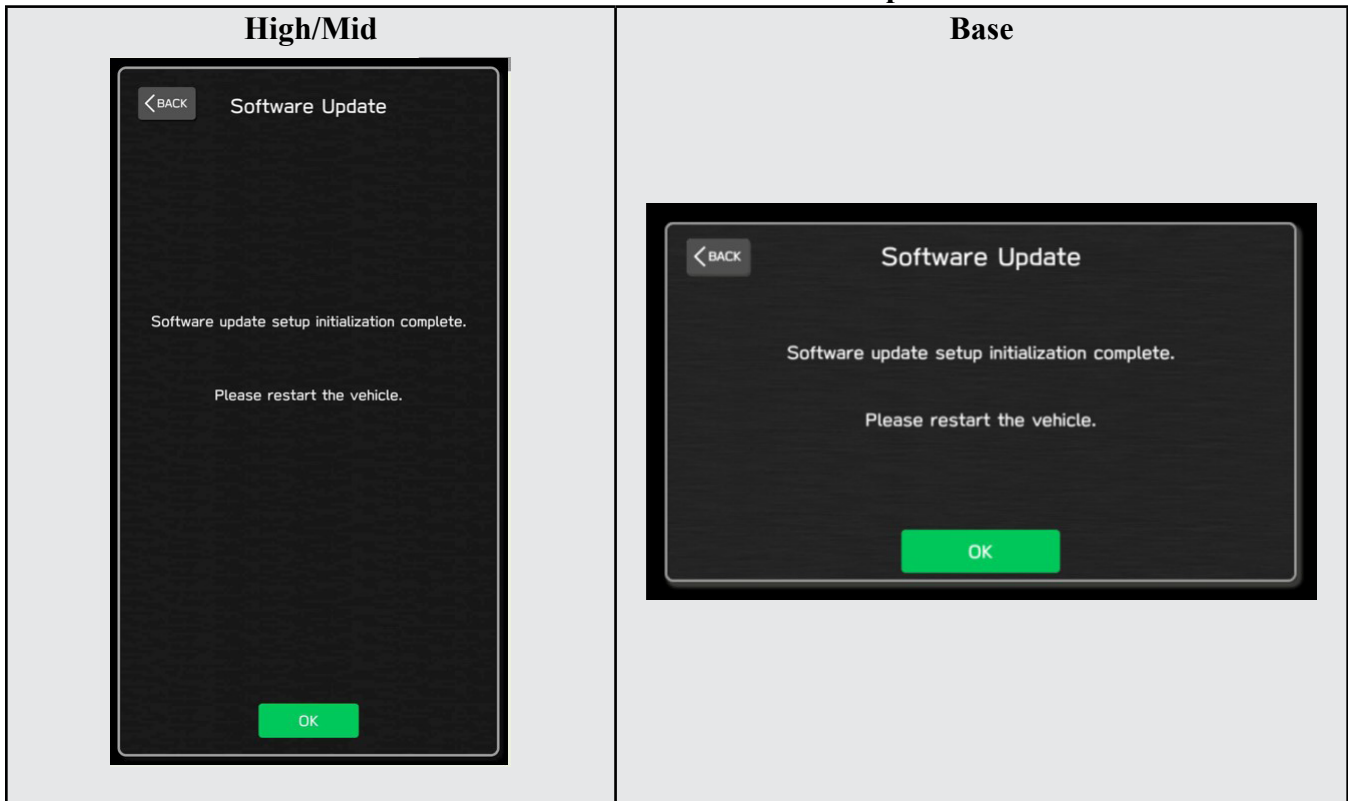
| High/Mid | Base |
|---|---|
| BACK Software Update<br><br>Software update setup initialization complete.<br><br>Please restart the vehicle.<br><br>OK | BACK Software Update<br><br>Software update setup initialization complete.<br><br>Please restart the vehicle.<br><br>OK |